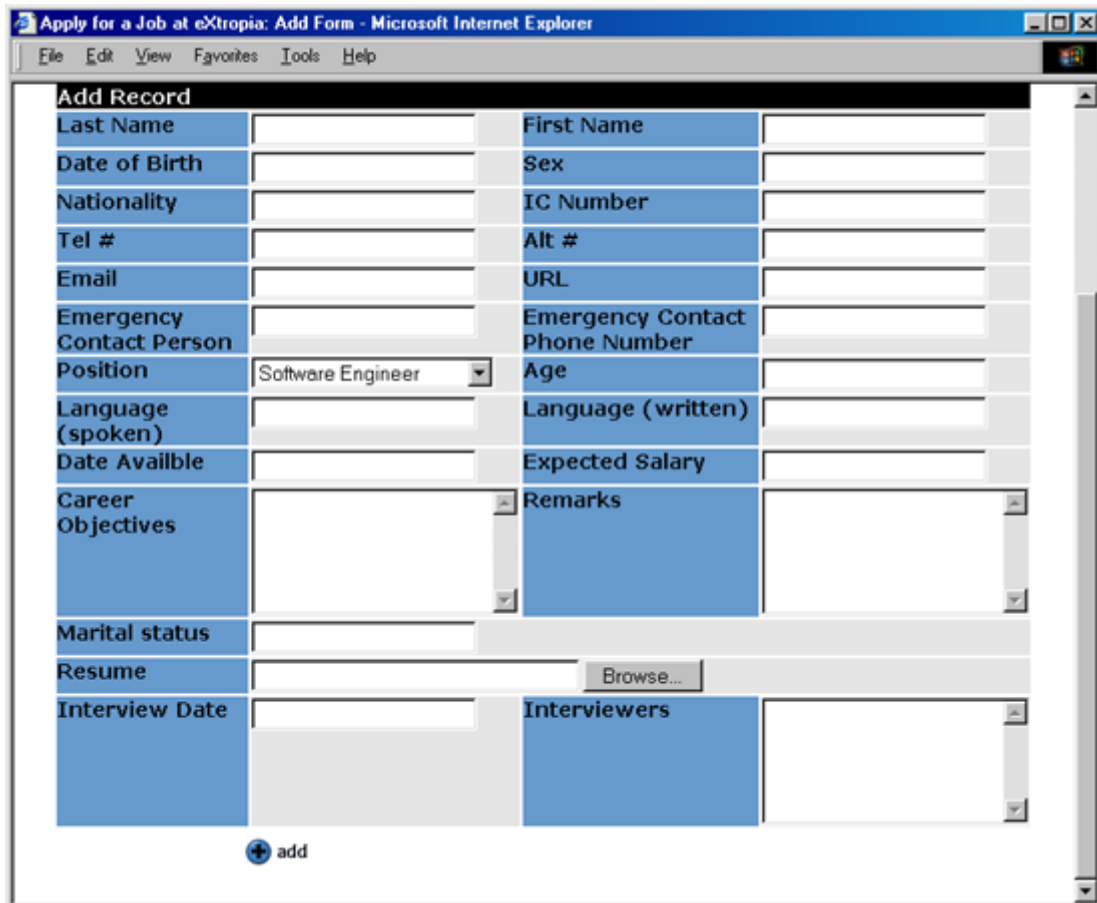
Apply for a Job at eXtropia: Add Form - Microsoft Internet Explorer

File Edit View Favorites Tools Help

Add Record

| | | | |
|---|---|---|---|
| Last Name | | First Name | |
| Date of Birth | | Sex | |
| Nationality | | IC Number | |
| Tel # | | Alt # | |
| Email | | URL | |
| Emergency Contact Person | | Emergency Contact Phone Number | |
| Position | Software Engineer | Age | |
| Language (spoken) | | Language (written) | |
| Date Availble | | Expected Salary | |
| Career Objectives | | Remarks | |
| Marital status | | | |
| Resume | Browse... | | |
| Interview Date | | Interviewers | |

add